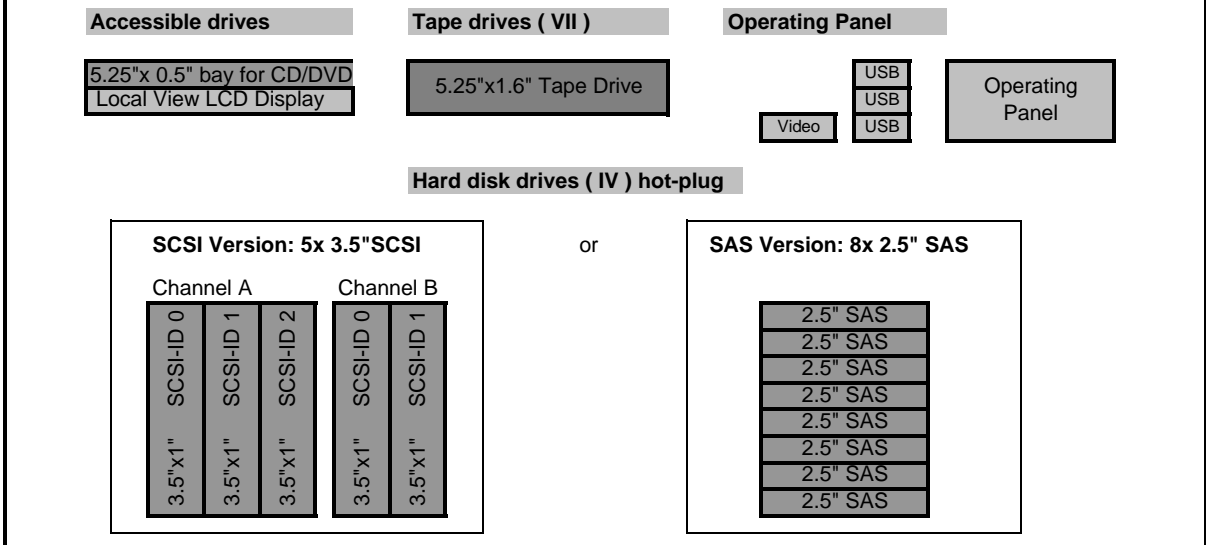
Accessible drives

5.25"x 0.5" bay for CD/DVD
Local View LCD Display

Tape drives ( VII )

5.25"x1.6" Tape Drive

Operating Panel

Video

USB
USB
USB

Operating Panel

Hard disk drives ( IV ) hot-plug

SCSI Version: 5x 3.5"SCSI

Channel A

SCSI-ID 0 3.5"x1"
SCSI-ID 1 3.5"x1"
SCSI-ID 2 3.5"x1"

Channel B

SCSI-ID 0 3.5"x1"
SCSI-ID 1 3.5"x1"

or

SAS Version: 8x 2.5" SAS

2.5" SAS
2.5" SAS
2.5" SAS
2.5" SAS
2.5" SAS
2.5" SAS
2.5" SAS
2.5" SAS